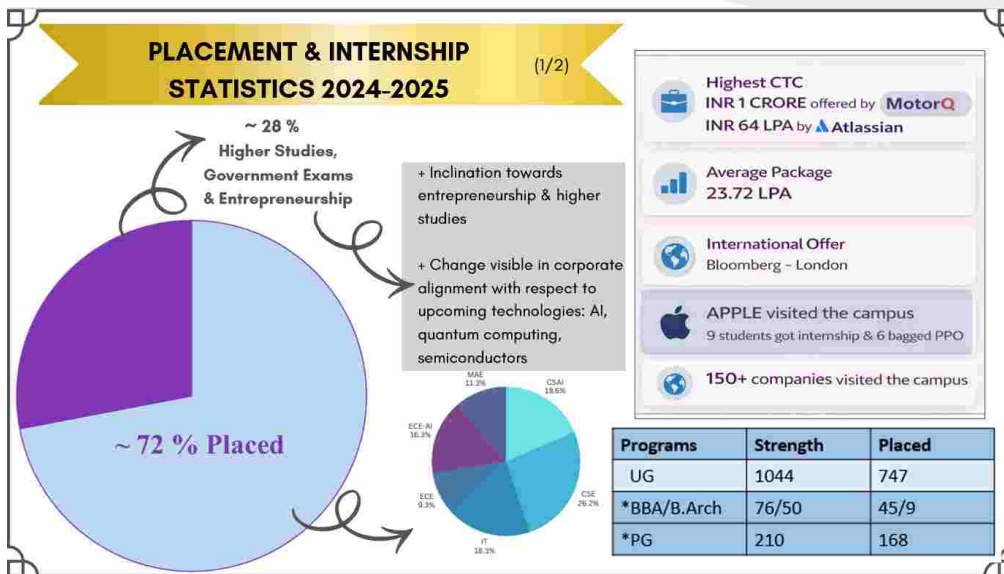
PLACEMENT & INTERNSHIP STATISTICS 2024-2025

(1/2)

~ 28 %
Higher Studies, Government Exams & Entrepreneurship

+ Inclination towards entrepreneurship & higher studies

+ Change visible in corporate alignment with respect to upcoming technologies: AI, quantum computing, semiconductors

~ 72 % Placed

MAE 11.3%
CSAI 18.6%
ECE-AI 16.3%
ECE 9.3%
CSE 26.2%
IT 18.3%

Highest CTC
INR 1 CRORE offered by MotorQ
INR 64 LPA by Atlassian

Average Package
23.72 LPA

International Offer
Bloomberg - London

APPLE visited the campus
9 students got internship & 6 bagged PPO

150+ companies visited the campus

| Programs | Strength | Placed |
|---|---|---|
| UG | 1044 | 747 |
| *BBA/B.Arch | 76/50 | 45/9 |
| *PG | 210 | 168 |